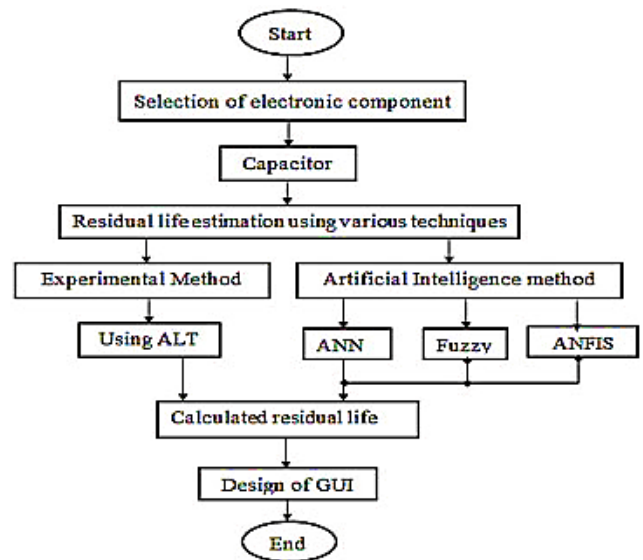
Start

Selection of electronic component

Capacitor

Residual life estimation using various techniques

Experimental Method

Artificial Intelligence method

Using ALT

ANN

Fuzzy

ANFIS

Calculated residual life

Design of GUI

End